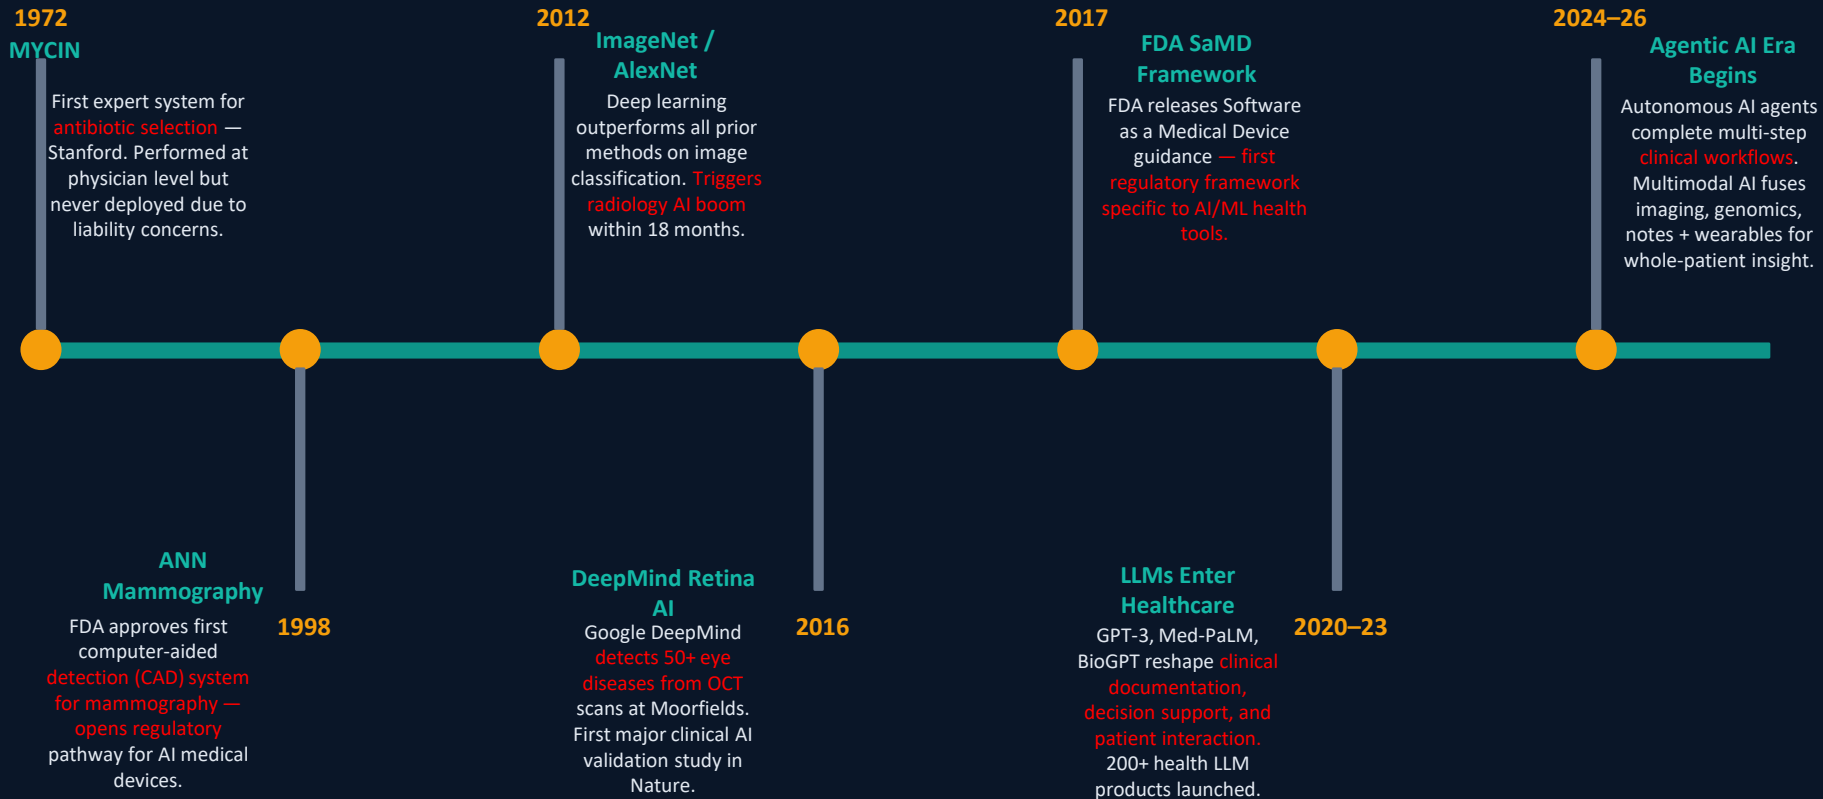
1972
MYCIN
First expert system for antibiotic selection — Stanford. Performed at physician level but never deployed due to liability concerns.

2012
ImageNet / AlexNet
Deep learning outperforms all prior methods on image classification. Triggers radiology AI boom within 18 months.

2017
FDA SaMD Framework
FDA releases Software as a Medical Device guidance — first regulatory framework specific to AI/ML health tools.

2024–26
Agentic AI Era Begins
Autonomous AI agents complete multi-step clinical workflows. Multimodal AI fuses imaging, genomics, notes + wearables for whole-patient insight.

ANN Mammography
1998
FDA approves first computer-aided detection (CAD) system for mammography — opens regulatory pathway for AI medical devices.

DeepMind Retina AI
2016
Google DeepMind detects 50+ eye diseases from OCT scans at Moorfields. First major clinical AI validation study in Nature.

LLMs Enter Healthcare
2020–23
GPT-3, Med-PaLM, BioGPT reshape clinical documentation, decision support, and patient interaction. 200+ health LLM products launched.